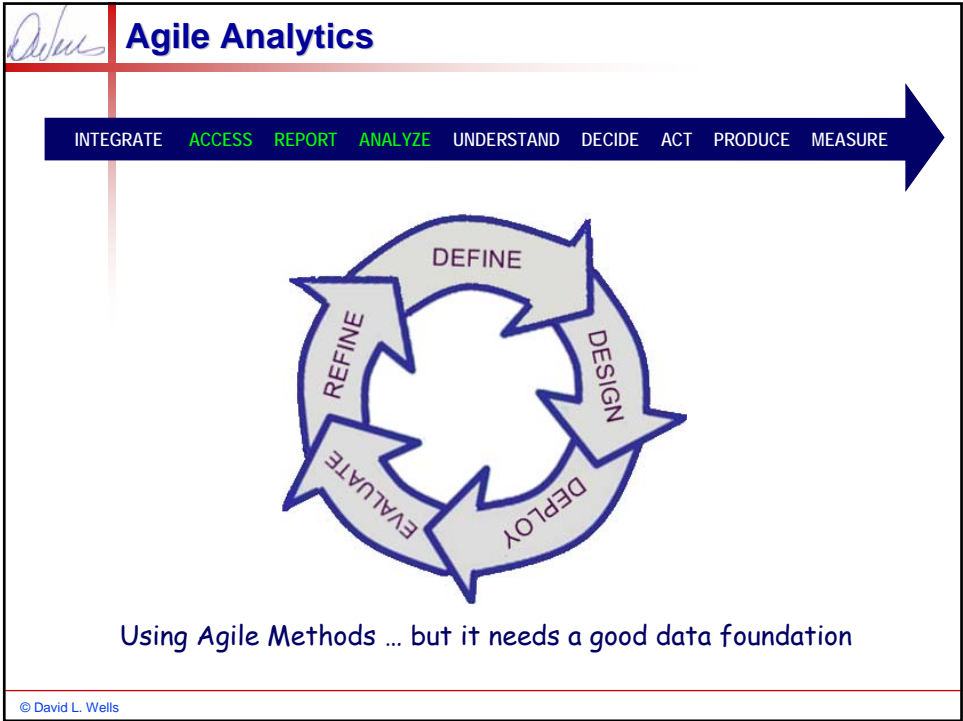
Agile Analytics

INTEGRATE ACCESS REPORT ANALYZE UNDERSTAND DECIDE ACT PRODUCE MEASURE

DEFINE
DESIGN
DEPLOY
EVALUATE
REFINE

Using Agile Methods … but it needs a good data foundation

© David L. Wells